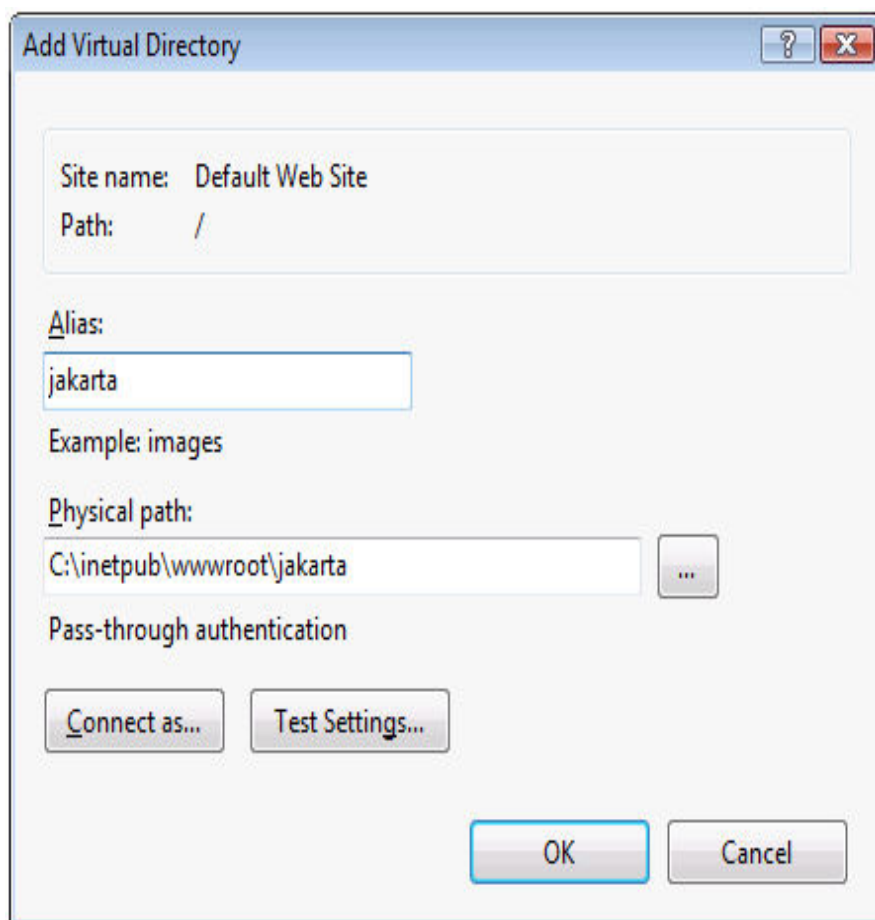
Add Virtual Directory

?

X

Site name: Default Web Site

Path: /

Alias:

jakarta

Example: images

Physical path:

C:\inetpub\wwwroot\jakarta

...

Pass-through authentication

Connect as...

Test Settings...

OK

Cancel